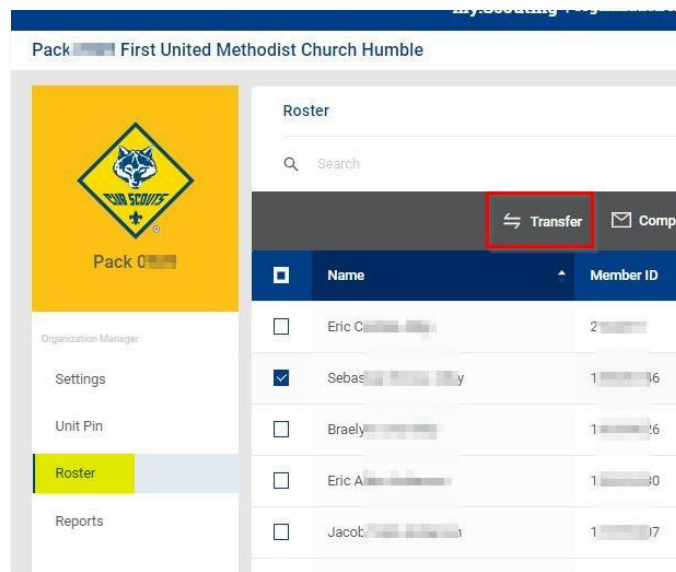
Pack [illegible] First United Methodist Church Humble

CUB SCOUTS

Pack 0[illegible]

Organization Manager

Settings

Unit Pin

Roster

Reports

Roster

Search

Transfer

Comp

| Name | Member ID |
|---|---|
| Eric C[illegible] | 2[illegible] |
| Sebas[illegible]y | 1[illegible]6 |
| Braely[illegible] | 1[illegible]6 |
| Eric A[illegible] | 1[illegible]0 |
| Jacob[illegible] | 1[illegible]7 |